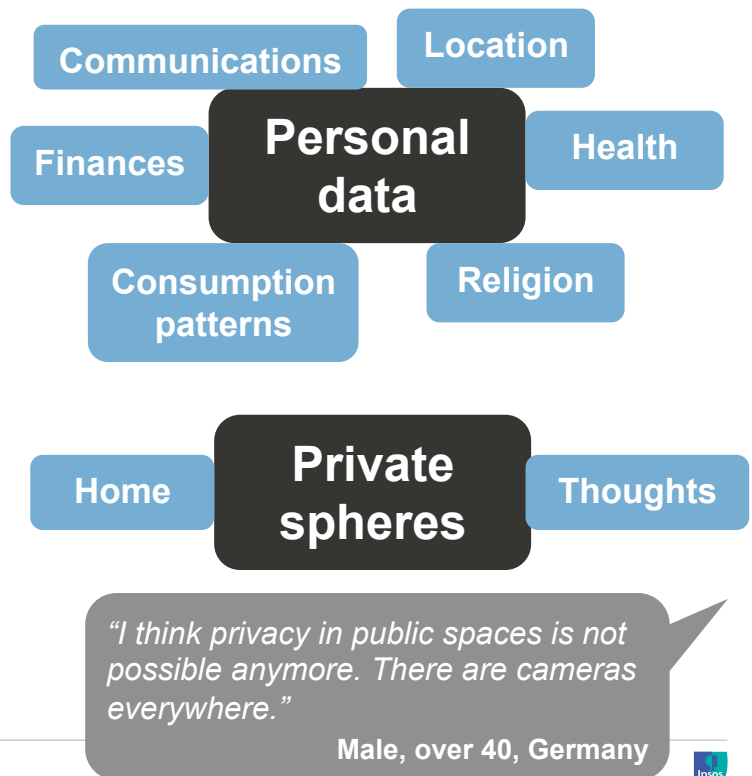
Communications

Location

Personal data

Finances

Health

Consumption patterns

Religion

Private spheres

Home

Thoughts

"I think privacy in public spaces is not possible anymore. There are cameras everywhere."

Male, over 40, Germany

Ipsos